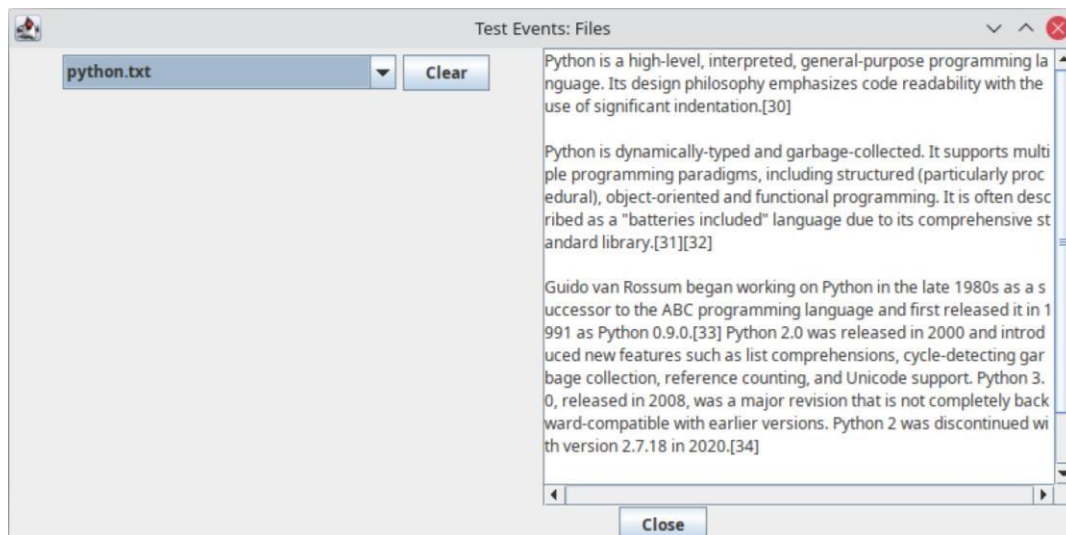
Test Events: Files

python.txt

Clear

Python is a high-level, interpreted, general-purpose programming language. Its design philosophy emphasizes code readability with the use of significant indentation.[30]

Python is dynamically-typed and garbage-collected. It supports multiple programming paradigms, including structured (particularly procedural), object-oriented and functional programming. It is often described as a "batteries included" language due to its comprehensive standard library.[31][32]

Guido van Rossum began working on Python in the late 1980s as a successor to the ABC programming language and first released it in 1991 as Python 0.9.0.[33] Python 2.0 was released in 2000 and introduced new features such as list comprehensions, cycle-detecting garbage collection, reference counting, and Unicode support. Python 3.0, released in 2008, was a major revision that is not completely backward-compatible with earlier versions. Python 2 was discontinued with version 2.7.18 in 2020.[34]

Close